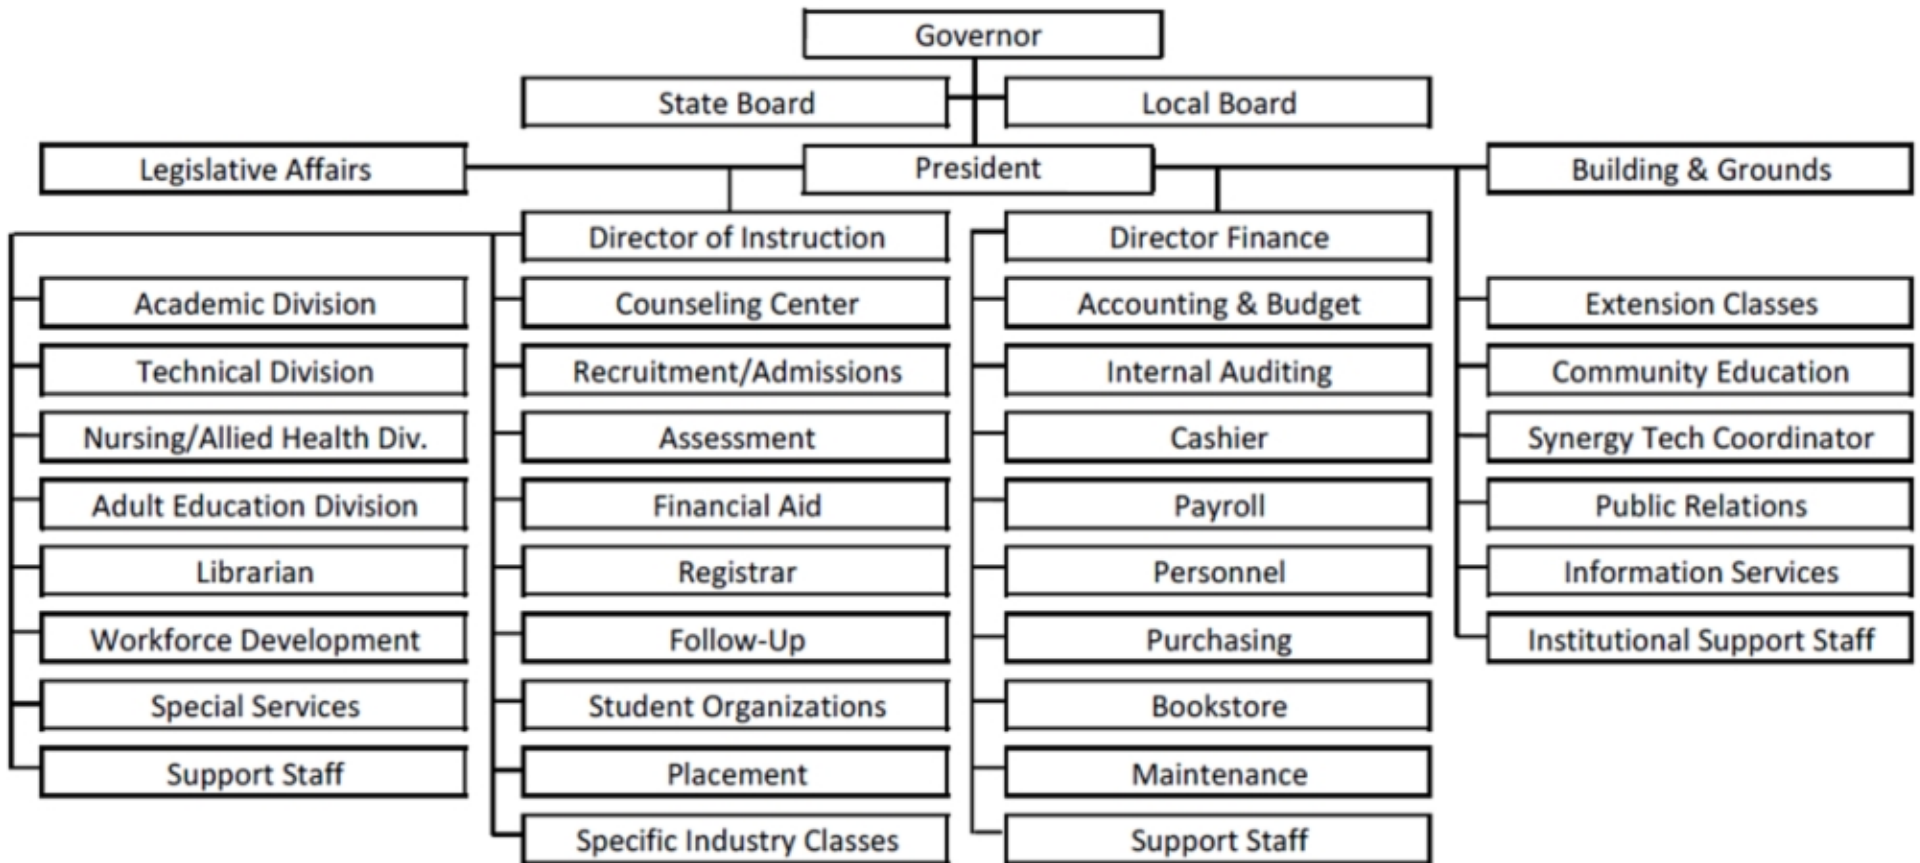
Governor

State Board

Local Board

Legislative Affairs

President

Building & Grounds

Director of Instruction

Director Finance

Academic Division

Technical Division

Nursing/Allied Health Div.

Adult Education Division

Librarian

Workforce Development

Special Services

Support Staff

Counseling Center

Recruitment/Admissions

Assessment

Financial Aid

Registrar

Follow-Up

Student Organizations

Placement

Specific Industry Classes

Accounting & Budget

Internal Auditing

Cashier

Payroll

Personnel

Purchasing

Bookstore

Maintenance

Support Staff

Extension Classes

Community Education

Synergy Tech Coordinator

Public Relations

Information Services

Institutional Support Staff